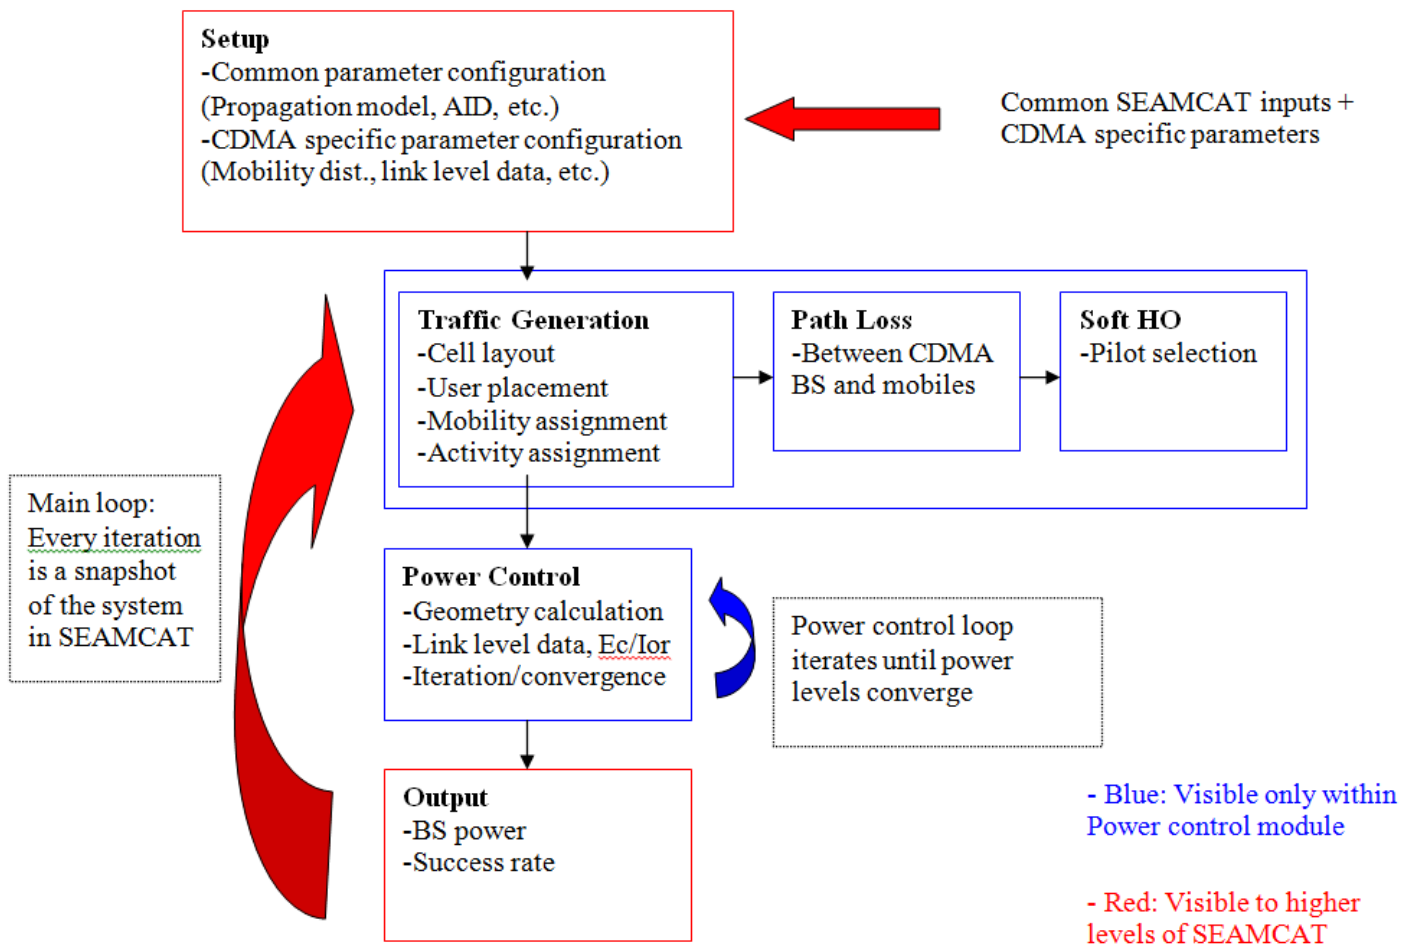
**Setup**
-Common parameter configuration (Propagation model, AID, etc.)
-CDMA specific parameter configuration (Mobility dist., link level data, etc.)

Common SEAMCAT inputs + CDMA specific parameters

**Traffic Generation**
-Cell layout
-User placement
-Mobility assignment
-Activity assignment

**Path Loss**
-Between CDMA BS and mobiles

**Soft HO**
-Pilot selection

Main loop: Every iteration is a snapshot of the system in SEAMCAT

**Power Control**
-Geometry calculation
-Link level data, Ec/Ior
-Iteration/convergence

Power control loop iterates until power levels converge

**Output**
-BS power
-Success rate

- Blue: Visible only within Power control module

- Red: Visible to higher levels of SEAMCAT